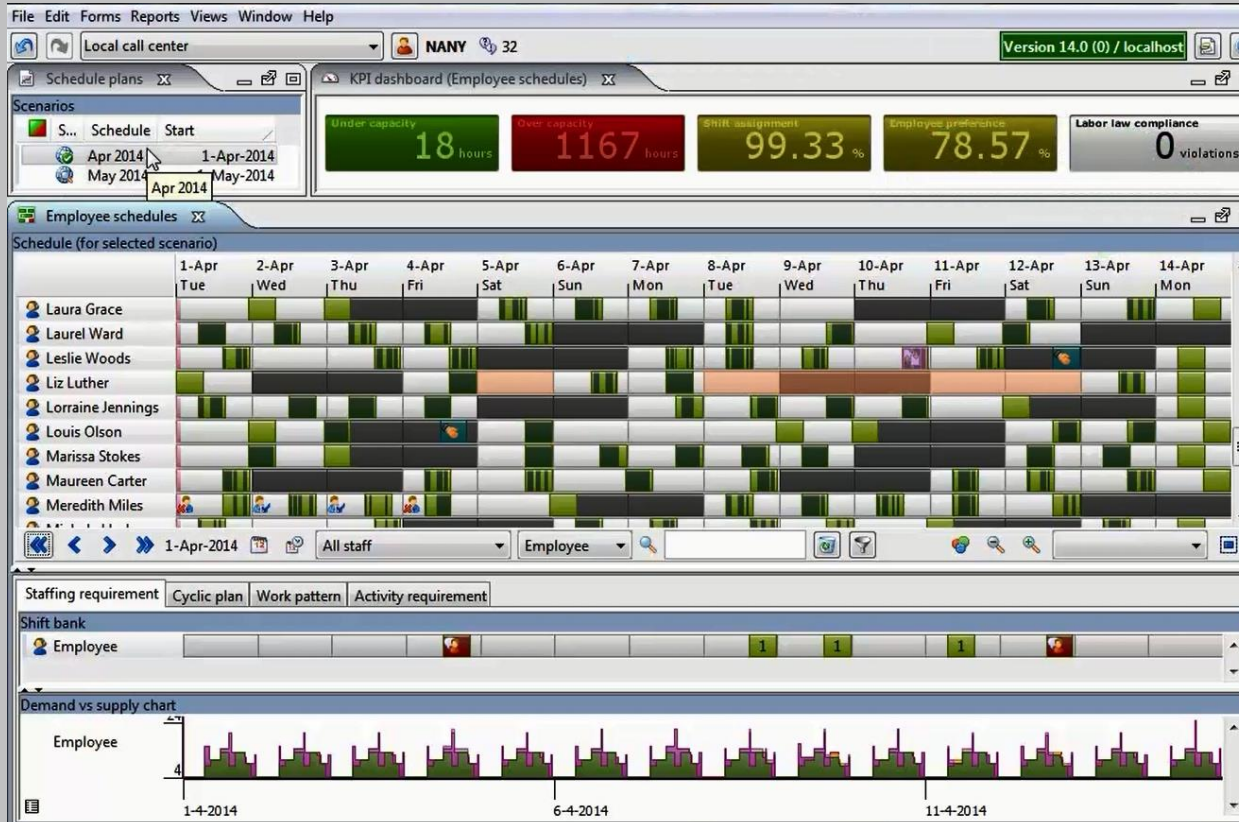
File Edit Forms Reports Views Window Help

Local call center

NANY 32

Version 14.0 (0) / localhost

Schedule plans

KPI dashboard (Employee schedules)

Scenarios

S... Schedule Start

Apr 2014 1-Apr-2014

May 2014 1-May-2014

Apr 2014

Under capacity 18 hours

Over capacity 1167 hours

Shift assignment 99.33 %

Employee preference 78.57 %

Labor law compliance 0 violations

Employee schedules

Schedule (for selected scenario)

| | 1-Apr Tue | 2-Apr Wed | 3-Apr Thu | 4-Apr Fri | 5-Apr Sat | 6-Apr Sun | 7-Apr Mon | 8-Apr Tue | 9-Apr Wed | 10-Apr Thu | 11-Apr Fri | 12-Apr Sat | 13-Apr Sun | 14-Apr Mon |
|---|---|---|---|---|---|---|---|---|---|---|---|---|---|---|
| Laura Grace | | | | | | | | | | | | | | |
| Laurel Ward | | | | | | | | | | | | | | |
| Leslie Woods | | | | | | | | | | | | | | |
| Liz Luther | | | | | | | | | | | | | | |
| Lorraine Jennings | | | | | | | | | | | | | | |
| Louis Olson | | | | | | | | | | | | | | |
| Marissa Stokes | | | | | | | | | | | | | | |
| Maureen Carter | | | | | | | | | | | | | | |
| Meredith Miles | | | | | | | | | | | | | | |

1-Apr-2014 All staff Employee

Staffing requirement Cyclic plan Work pattern Activity requirement

Shift bank

Employee 1 1 1

Demand vs supply chart

Employee

4

1-4-2014 6-4-2014 11-4-2014